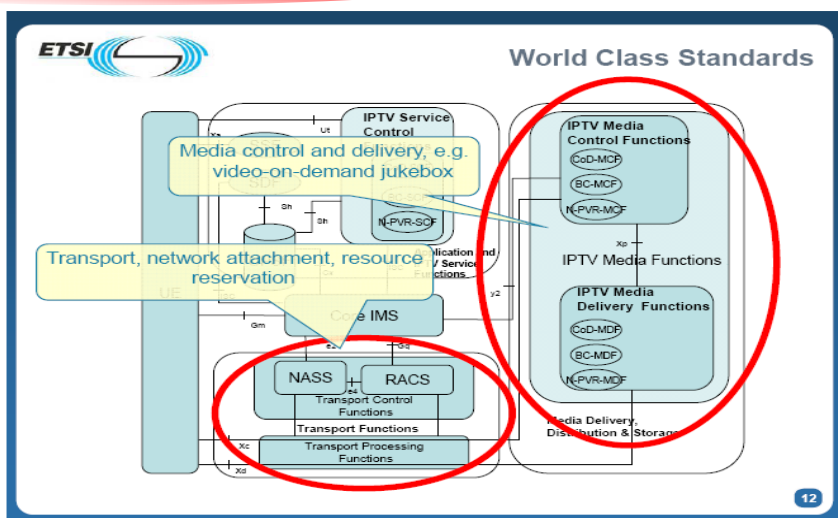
ETSI

World Class Standards

IPTV Service Control

Media control and delivery, e.g. video-on-demand jukebox

Ut

SDF

Sh

Sh

N-PVR-SCF

Application and IPTV Service Functions

Transport, network attachment, resource reservation

UE

Gm

Core IMS

y2

e2

Gq

NASS

RACS

e4

Transport Control Functions

Transport Functions

Xc

Transport Processing Functions

Xd

IPTV Media Control Functions

CoD-MCF

BC-MCF

N-PVR-MCF

Xp

IPTV Media Functions

IPTV Media Delivery Functions

CoD-MDF

BC-MDF

N-PVR-MDF

Media Delivery, Distribution & Storage

12